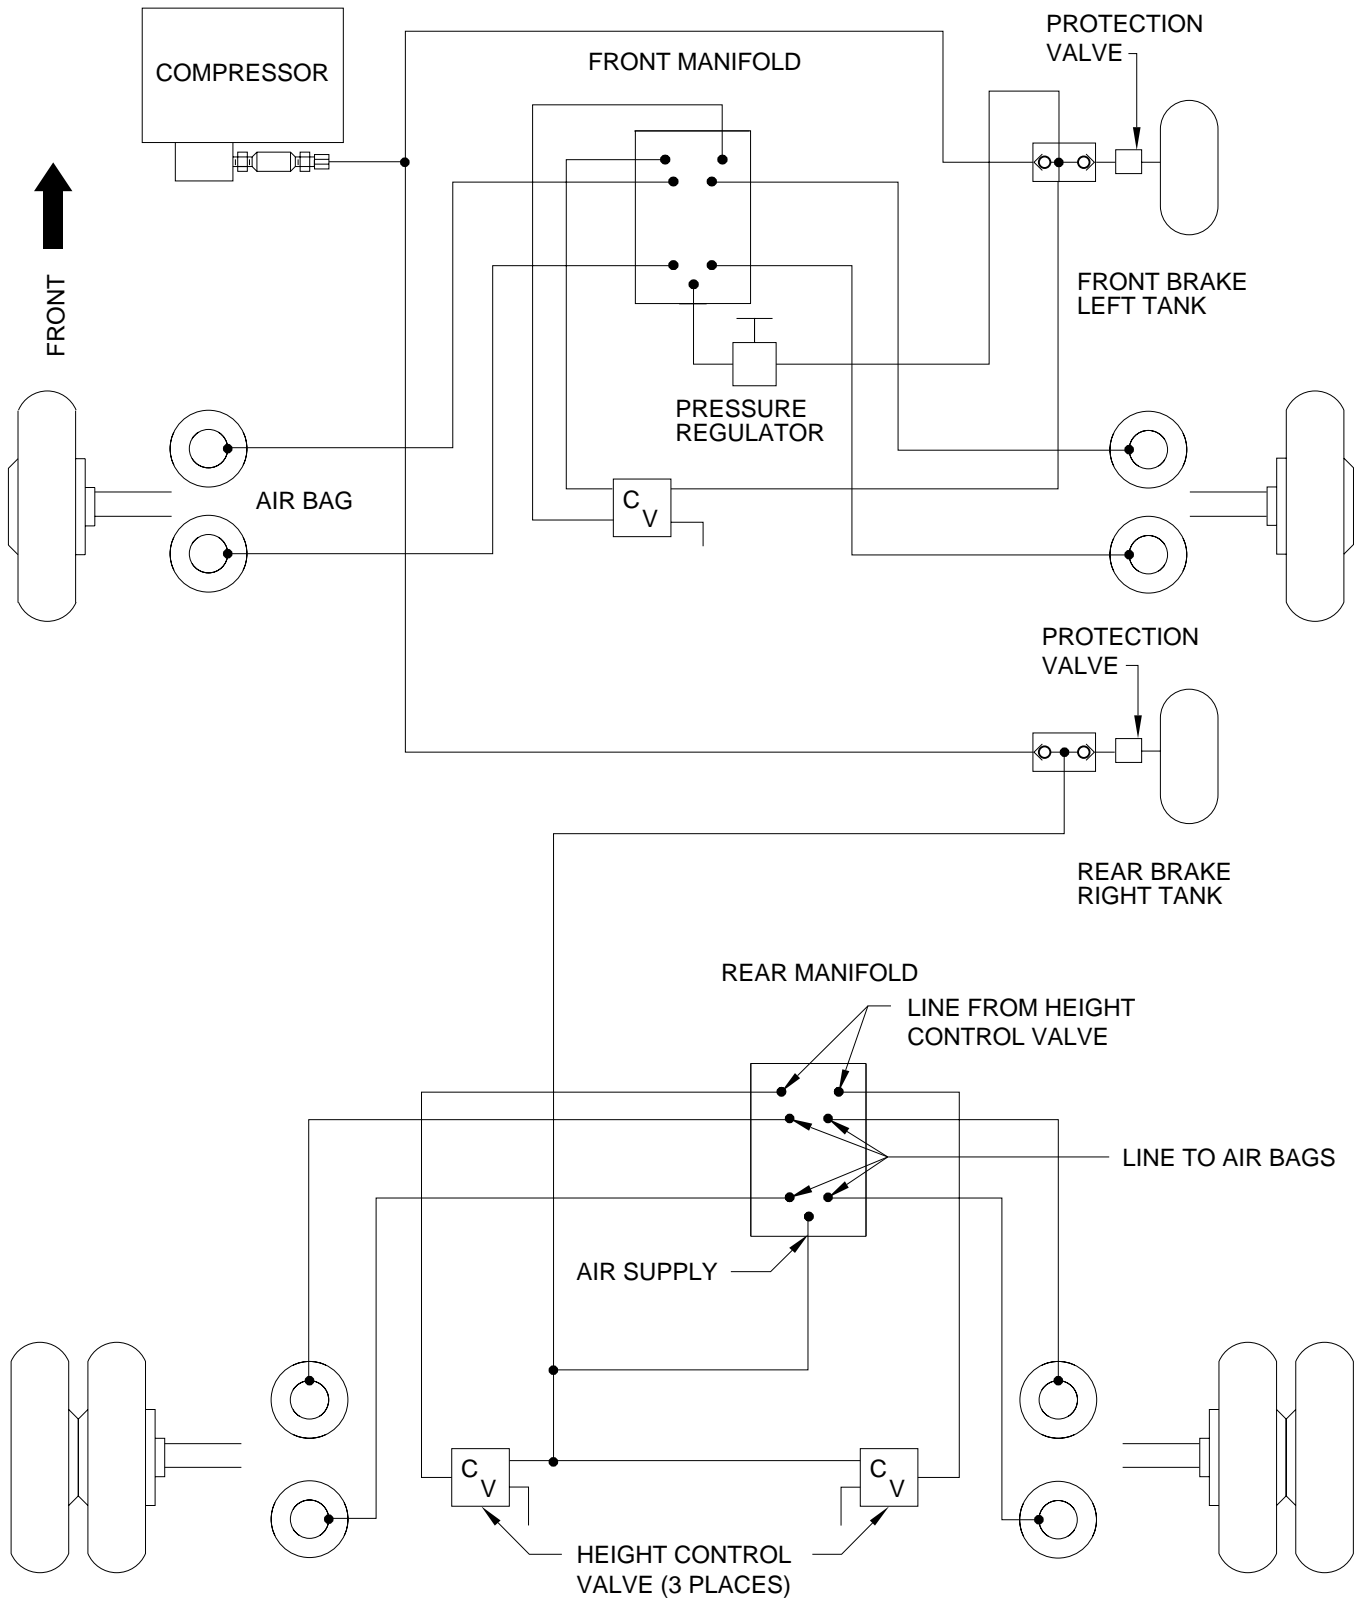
COMPRESSOR

FRONT MANIFOLD

PROTECTION VALVE

FRONT

FRONT BRAKE LEFT TANK

PRESSURE REGULATOR

AIR BAG

C V

PROTECTION VALVE

REAR BRAKE RIGHT TANK

REAR MANIFOLD

LINE FROM HEIGHT CONTROL VALVE

LINE TO AIR BAGS

AIR SUPPLY

C V

C V

HEIGHT CONTROL VALVE (3 PLACES)